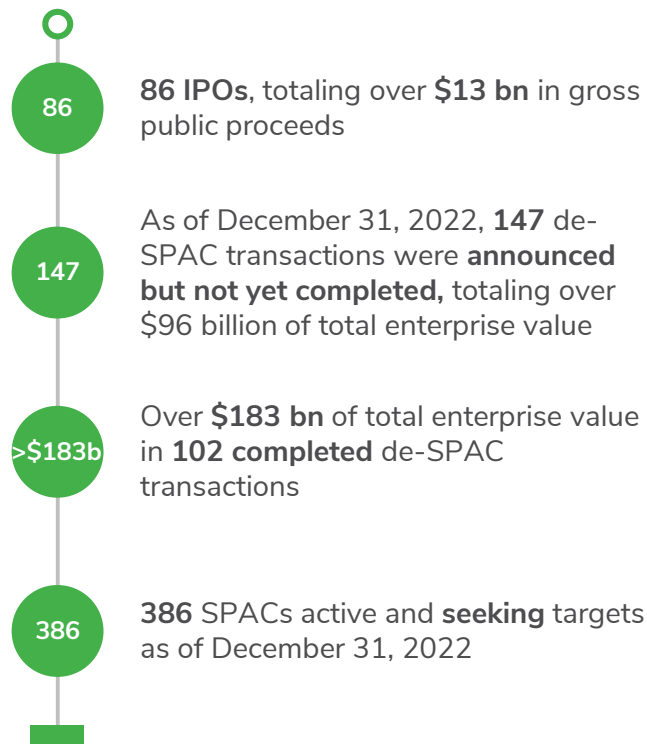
86

86 IPOs, totaling over $13 bn in gross public proceeds

147

As of December 31, 2022, 147 de-SPAC transactions were announced but not yet completed, totaling over $96 billion of total enterprise value

>$183b

Over $183 bn of total enterprise value in 102 completed de-SPAC transactions

386

386 SPACs active and seeking targets as of December 31, 2022